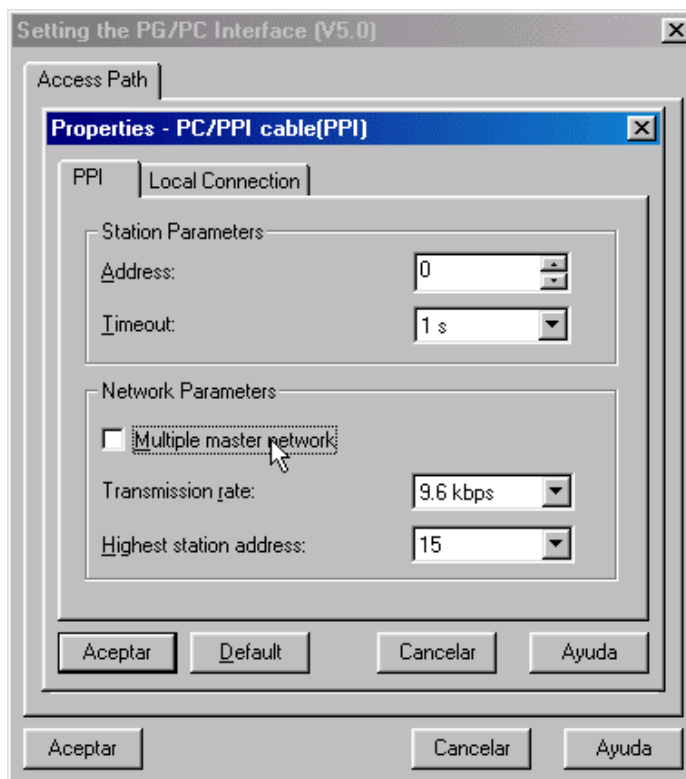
Setting the PG/PC Interface (V5.0)

Access Path

Properties - PC/PPI cable(PPI)

PPI

Local Connection

Station Parameters

Address: 0

Timeout: 1 s

Network Parameters

Multiple master network

Transmission rate: 9.6 kbps

Highest station address: 15

Aceptar

Default

Cancelar

Ayuda

Aceptar

Cancelar

Ayuda